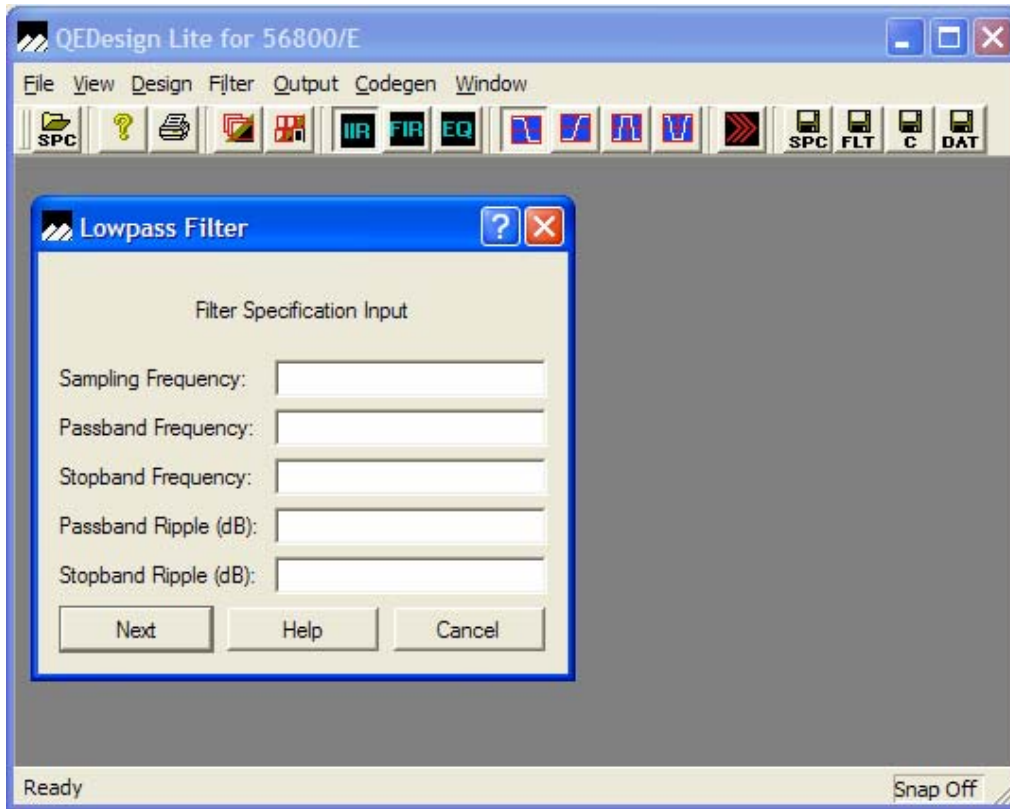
QEDesign Lite for 56800/E

File View Design Filter Output Codegen Window

SPC IIR FIR EQ SPC FLT C DAT

Lowpass Filter

Filter Specification Input

Sampling Frequency:

Passband Frequency:

Stopband Frequency:

Passband Ripple (dB):

Stopband Ripple (dB):

Next Help Cancel

Ready Snap Off